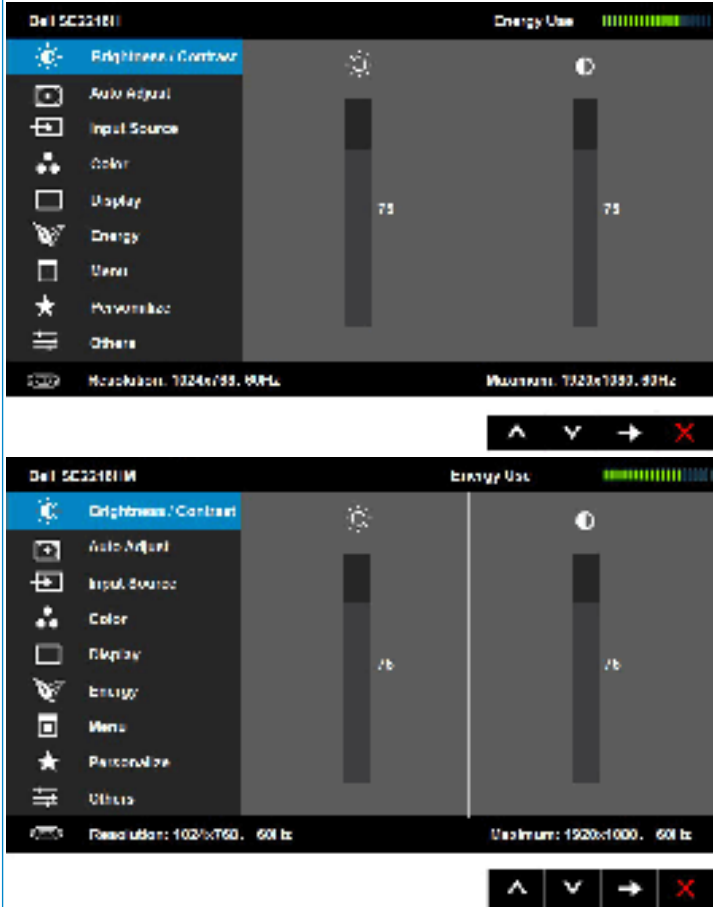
Dell SE2216H Energy Use

Brightness / Contrast
Auto Adjust
Input Source
Color
Display
Energy
Menu
Personalize
Others

75

75

Resolution: 1024x768, 60Hz Maximum: 1920x1080, 60Hz

Dell SE2216HM Energy Use

Brightness / Contrast
Auto Adjust
Input Source
Color
Display
Energy
Menu
Personalize
Others

75

75

Resolution: 1024x768, 60Hz Maximum: 1920x1080, 60Hz